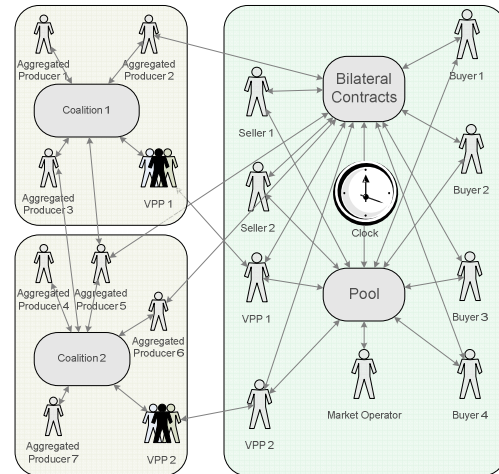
Aggregated Producer 1
Aggregated Producer 2
Coalition 1
Aggregated Producer 3
VPP 1
Aggregated Producer 4
Aggregated Producer 5
Aggregated Producer 6
Coalition 2
Aggregated Producer 7
VPP 2
Bilateral Contracts
Buyer 1
Seller 1
Buyer 2
Seller 2
Clock
VPP 1
Pool
Buyer 3
Market Operator
Buyer 4
VPP 2